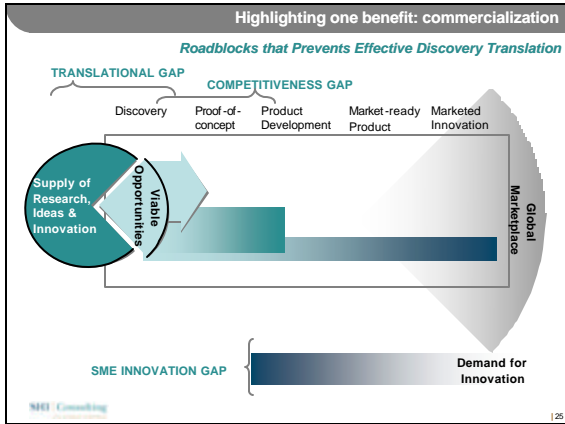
Highlighting one benefit: commercialization

Roadblocks that Prevents Effective Discovery Translation

TRANSLATIONAL GAP

COMPETITIVENESS GAP

Discovery

Proof-of-concept

Product Development

Market-ready Product

Marketed Innovation

Supply of Research, Ideas & Innovation

Viable Opportunities

Global Marketplace

SME INNOVATION GAP

Demand for Innovation

SECI Consulting

| 25